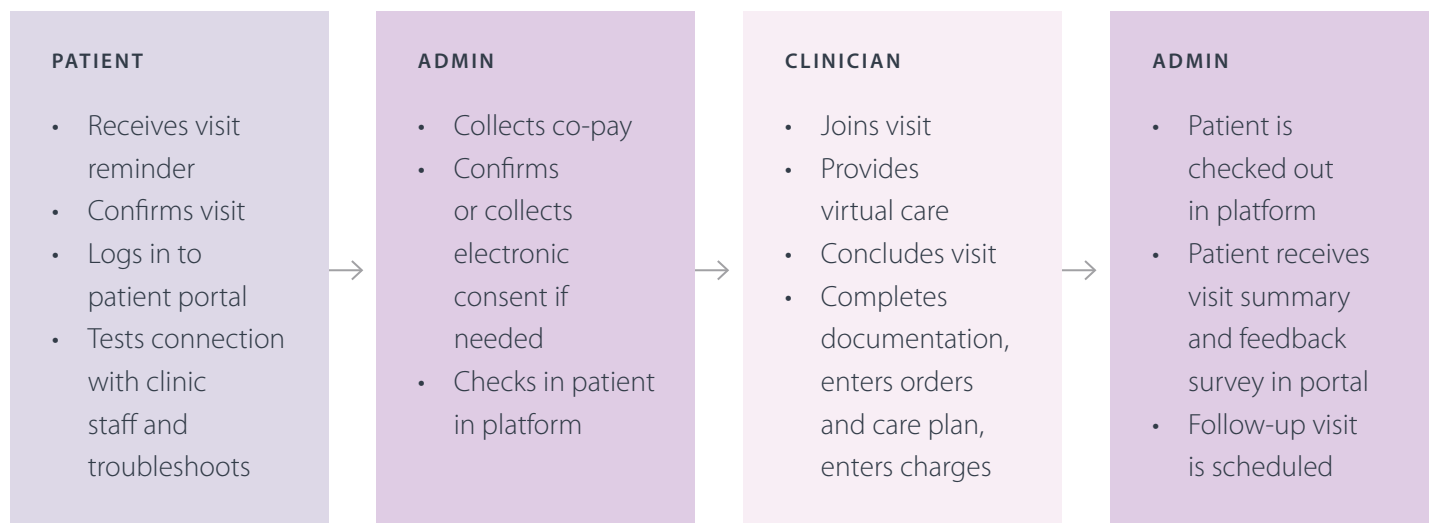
PATIENT

- Receives visit reminder
- Confirms visit
- Logs in to patient portal
- Tests connection with clinic staff and troubleshoots

ADMIN

- Collects co-pay
- Confirms or collects electronic consent if needed
- Checks in patient in platform

CLINICIAN

- Joins visit
- Provides virtual care
- Concludes visit
- Completes documentation, enters orders and care plan, enters charges

ADMIN

- Patient is checked out in platform
- Patient receives visit summary and feedback survey in portal
- Follow-up visit is scheduled